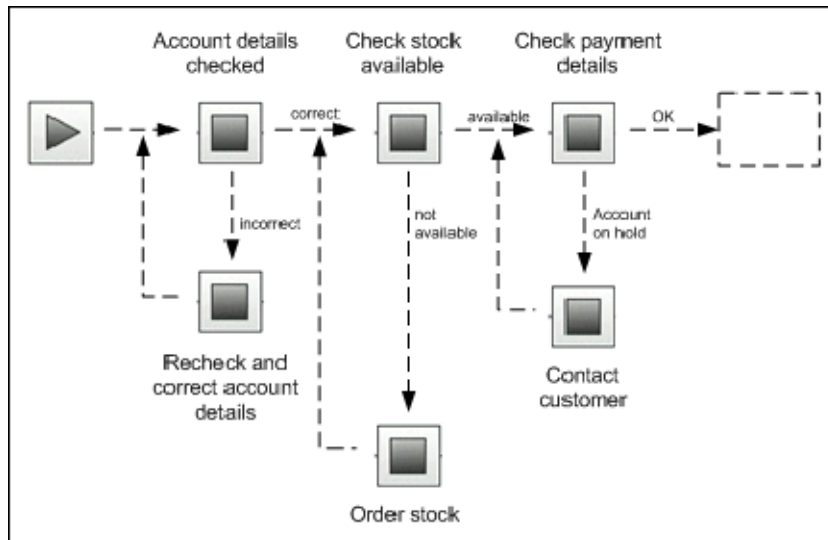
Account details checked

Check stock available

Check payment details

correct

available

OK

incorrect

not available

Account on hold

Recheck and correct account details

Contact customer

Order stock